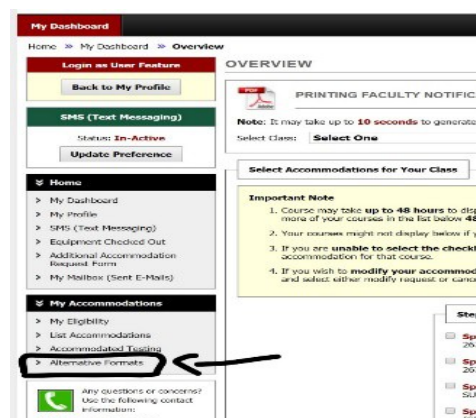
My Dashboard

Home » My Dashboard » Overview

Login as User Feature

Back to My Profile

SMS (Text Messaging)

Status: In-Active

Update Preference

Home

> My Dashboard
> My Profile
> SMS (Text Messaging)
> Equipment Checked Out
> Additional Accommodation Request Form
> My Mailbox (Sent E-Mails)

My Accommodations

> My Eligibility
> List Accommodations
> Accommodated Testing
> Alternative Formats

Any questions or concerns? Use the following contact information:

OVERVIEW

PRINTING FACULTY NOTIFIC

Note: It may take up to 10 seconds to generat

Select Class: Select One

Select Accommodations for Your Class

Important Note

1. Course may take up to 48 hours to disp more of your courses in the list below 4
2. Your courses might not display below if y
3. If you are unable to select the checkb accommodation for that course.
4. If you wish to modify your accommod and select either modify request or canc

Ste

Sp 20

Sp 20

Sp SU

Sp